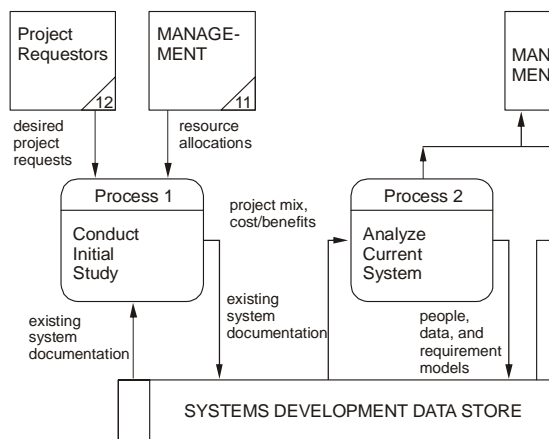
Project Requestors

12

MANAGEMENT

11

MANA MEN

desired project requests

resource allocations

Process 1

Conduct Initial Study

project mix, cost/benefits

Process 2

Analyze Current System

existing system documentation

existing system documentation

people, data, and requirement models

SYSTEMS DEVELOPMENT DATA STORE